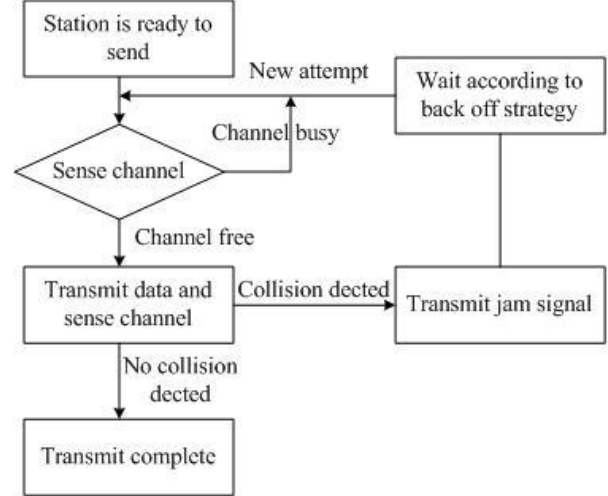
Station is ready to send

New attempt

Wait according to back off strategy

Channel busy

Sense channel

Channel free

Transmit data and sense channel

Collision dected

Transmit jam signal

No collision dected

Transmit complete